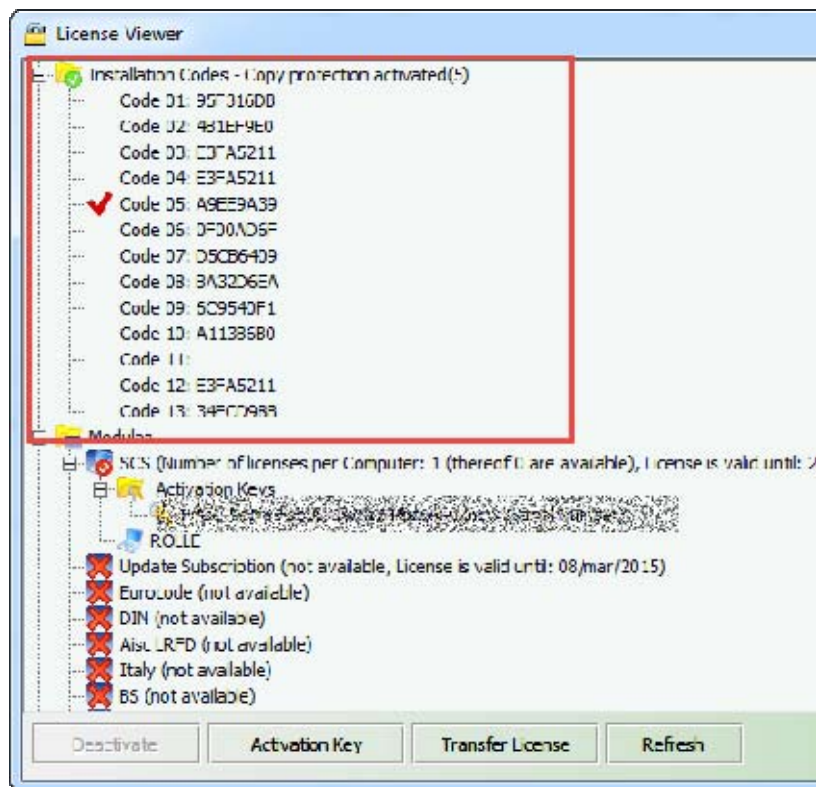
License Viewer

Installation Codes - Copy protection activated(5)

Code 01: 95T016DD

Code 02: 481EF9E0

Code 03: E0FA5211

Code 04: E3FA5211

Code 05: A9EE9A39

Code 06: 0F00AD6F

Code 07: D5CB6409

Code 08: BA32D6EA

Code 09: 5C9540F1

Code 10: A1138680

Code 11:

Code 12: E3FA5211

Code 13: 34FC0988

Modules

SCS (Number of licenses per Computer: 1 (thereof 0 are available), License is valid until: 2

Activation Keys

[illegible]

R.O.I.D

Update Subscription (not available, License is valid until: 08/mar/2015)

Eurocode (not available)

DIN (not available)

AISC LRFD (not available)

Italy (not available)

BS (not available)

Deactivate

Activation Key

Transfer License

Refresh